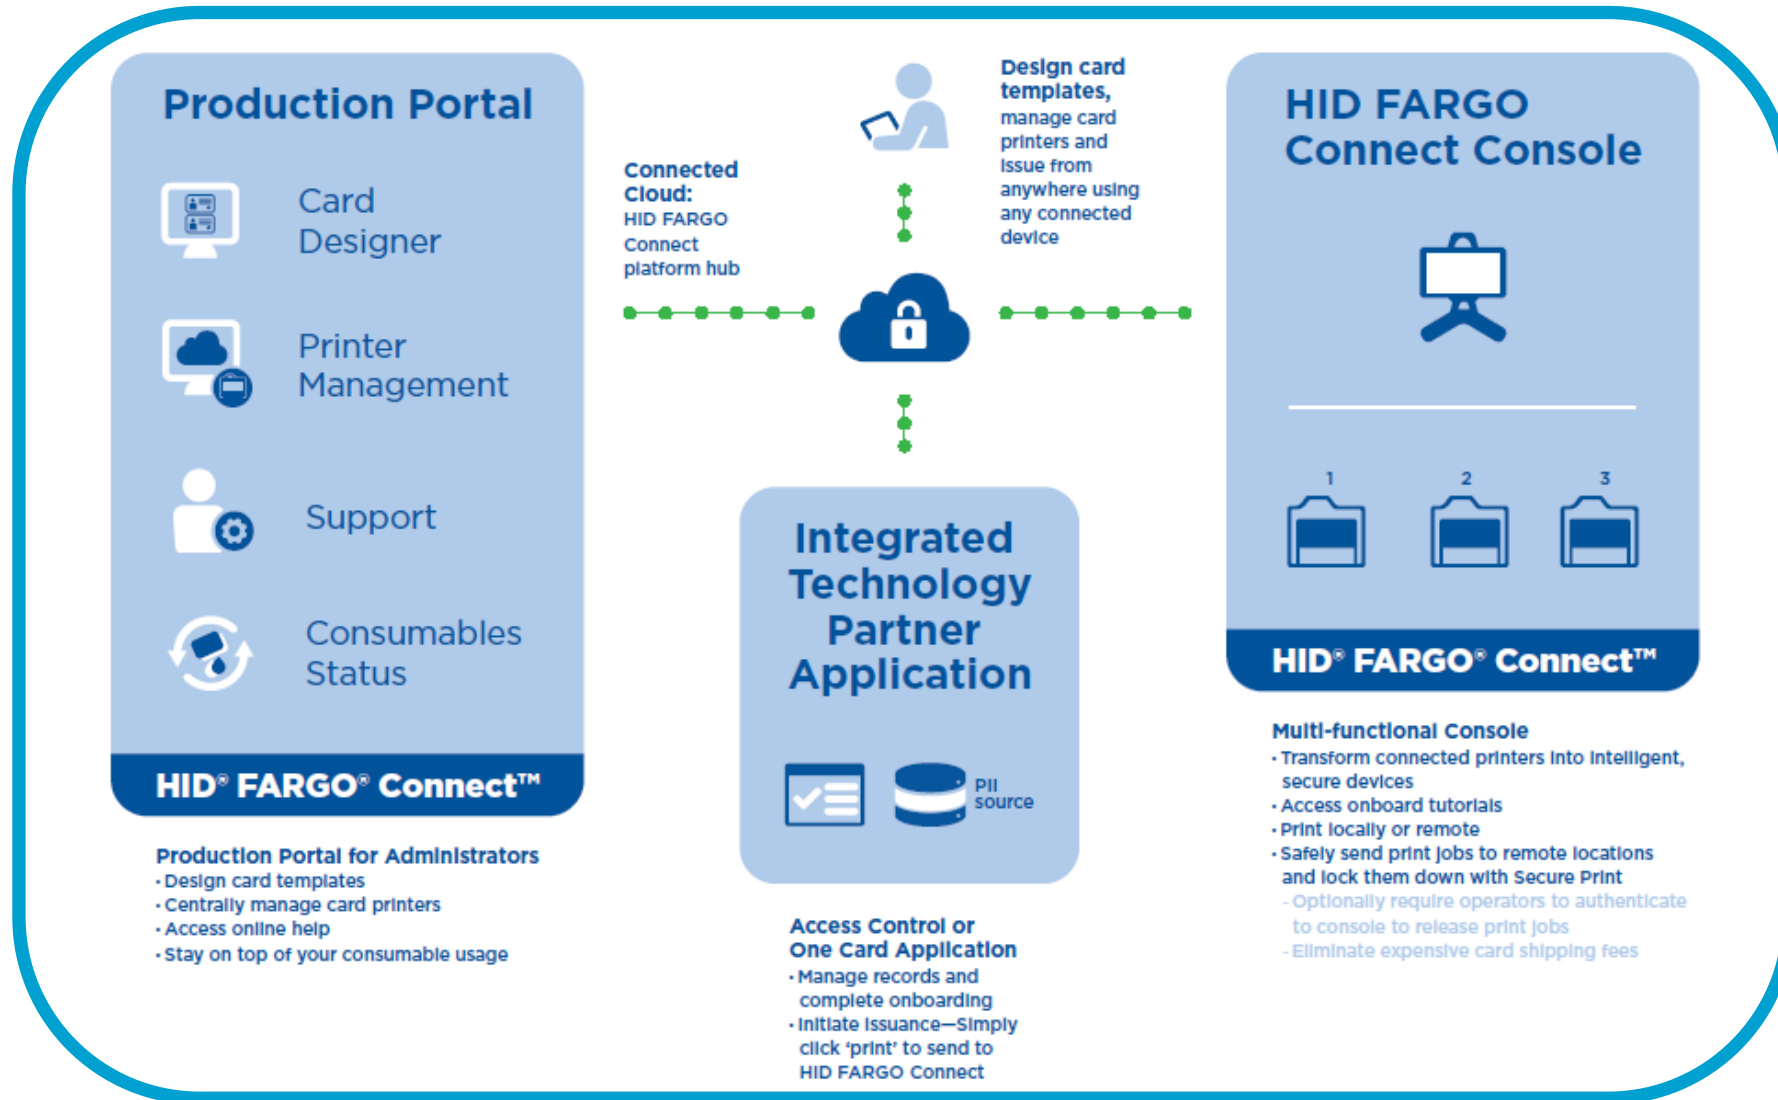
Production Portal

Card Designer

Printer Management

Support

Consumables Status

HID® FARGO® Connect™

Production Portal for Administrators
• Design card templates
• Centrally manage card printers
• Access online help
• Stay on top of your consumable usage

Connected Cloud:
HID FARGO Connect platform hub

Design card templates, manage card printers and issue from anywhere using any connected device

Integrated Technology Partner Application

PII source

Access Control or One Card Application
• Manage records and complete onboarding
• Initiate issuance—simply click 'print' to send to HID FARGO Connect

HID FARGO Connect Console

1 2 3

HID® FARGO® Connect™

Multi-functional Console
• Transform connected printers into intelligent, secure devices
• Access onboard tutorials
• Print locally or remote
• Safely send print jobs to remote locations and lock them down with Secure Print
- Optionally require operators to authenticate to console to release print jobs
- Eliminate expensive card shipping fees